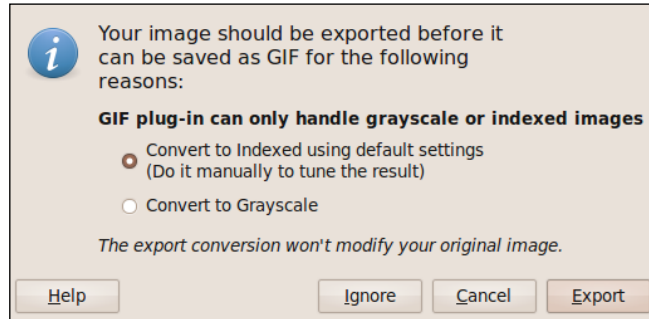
Your image should be exported before it can be saved as GIF for the following reasons:

GIF plug-in can only handle grayscale or indexed images

Convert to Indexed using default settings
(Do it manually to tune the result)

Convert to Grayscale

The export conversion won't modify your original image.

Help

Ignore

Cancel

Export